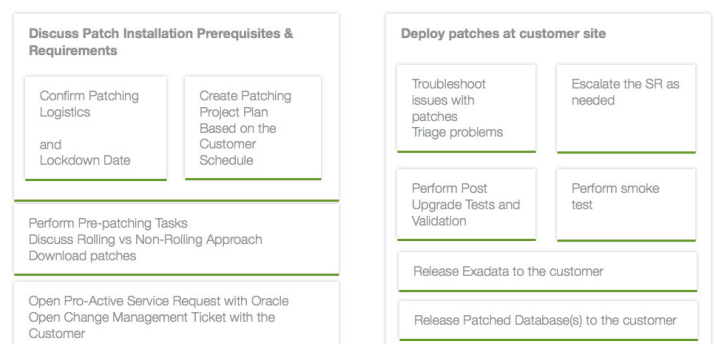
Discuss Patch Installation Prerequisites & Requirements

Confirm Patching Logistics

and
Lockdown Date

Create Patching Project Plan Based on the Customer Schedule

Perform Pre-patching Tasks
Discuss Rolling vs Non-Rolling Approach
Download patches

Open Pro-Active Service Request with Oracle
Open Change Management Ticket with the Customer

Deploy patches at customer site

Troubleshoot issues with patches
Triage problems

Escalate the SR as needed

Perform Post Upgrade Tests and Validation

Perform smoke test

Release Exadata to the customer

Release Patched Database(s) to the customer